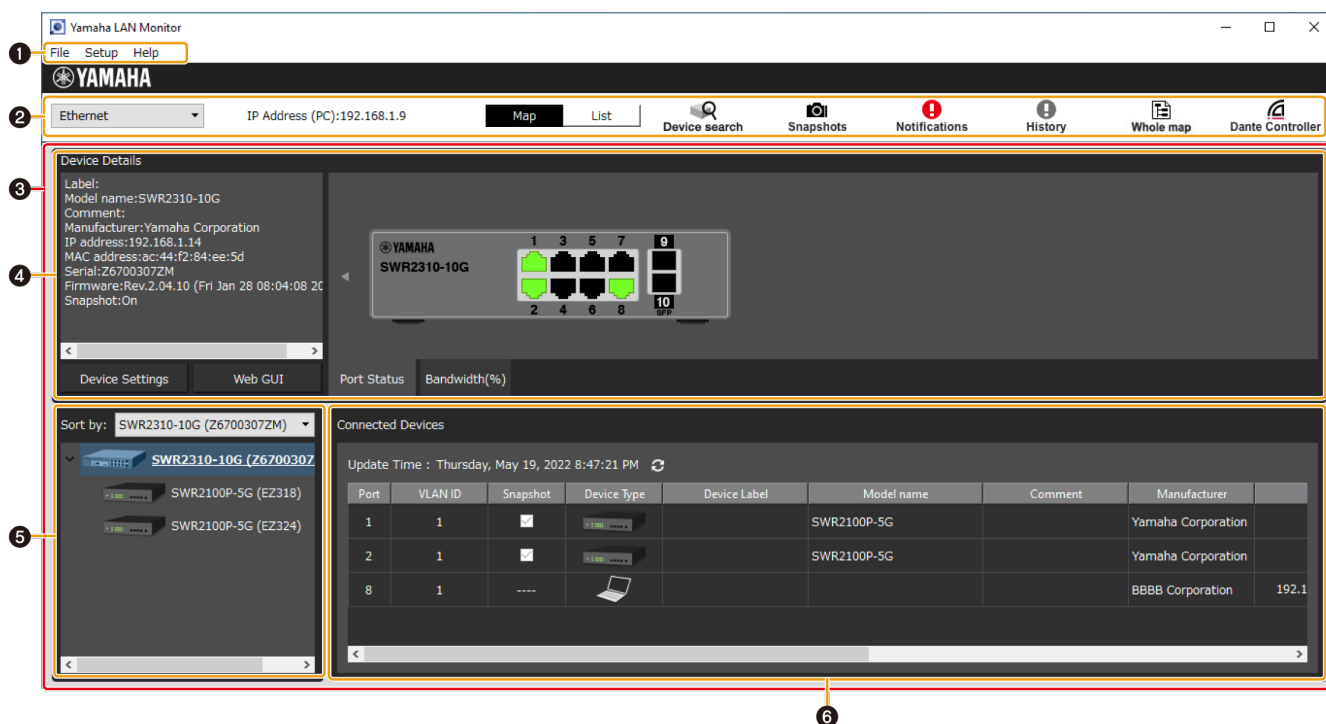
Yamaha LAN Monitor

❶ File Setup Help

YAMAHA

❷ Ethernet IP Address (PC):192.168.1.9 Map List Device search Snapshots Notifications History Whole map Dante Controller

❸ Device Details

❹ Label:
Model name:SWR2310-10G
Comment:
Manufacturer:Yamaha Corporation
IP address:192.168.1.14
MAC address:ac:44:f2:84:ee:5d
Serial:Z6700307ZM
Firmware:Rev.2.04.10 (Fri Jan 28 08:04:08 20
Snapshot:On

YAMAHA
SWR2310-10G
1 3 5 7 9
2 4 6 8 10 SFP

Device Settings Web GUI Port Status Bandwidth(%)

❺ Sort by: SWR2310-10G (Z6700307ZM)
SWR2310-10G (Z6700307
SWR2100P-5G (EZ318)
SWR2100P-5G (EZ324)

Connected Devices

Update Time : Thursday, May 19, 2022 8:47:21 PM

| Port | VLAN ID | Snapshot | Device Type | Device Label | Model name | Comment | Manufacturer | |
|---|---|---|---|---|---|---|---|---|
| 1 | 1 | ✓ | | | SWR2100P-5G | | Yamaha Corporation | |
| 2 | 1 | ✓ | | | SWR2100P-5G | | Yamaha Corporation | |
| 8 | 1 | ---- | | | | | BBBB Corporation | 192.1 |

❻